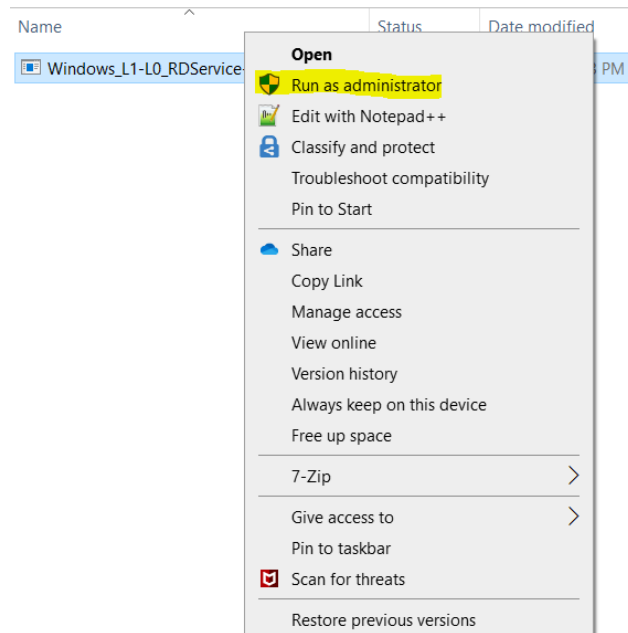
Name

Status

Date modified

Windows_L1-L0_RDService-

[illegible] PM

Open
Run as administrator
Edit with Notepad++
Classify and protect
Troubleshoot compatibility
Pin to Start

Share
Copy Link
Manage access
View online
Version history
Always keep on this device
Free up space

7-Zip

Give access to
Pin to taskbar
Scan for threats

Restore previous versions